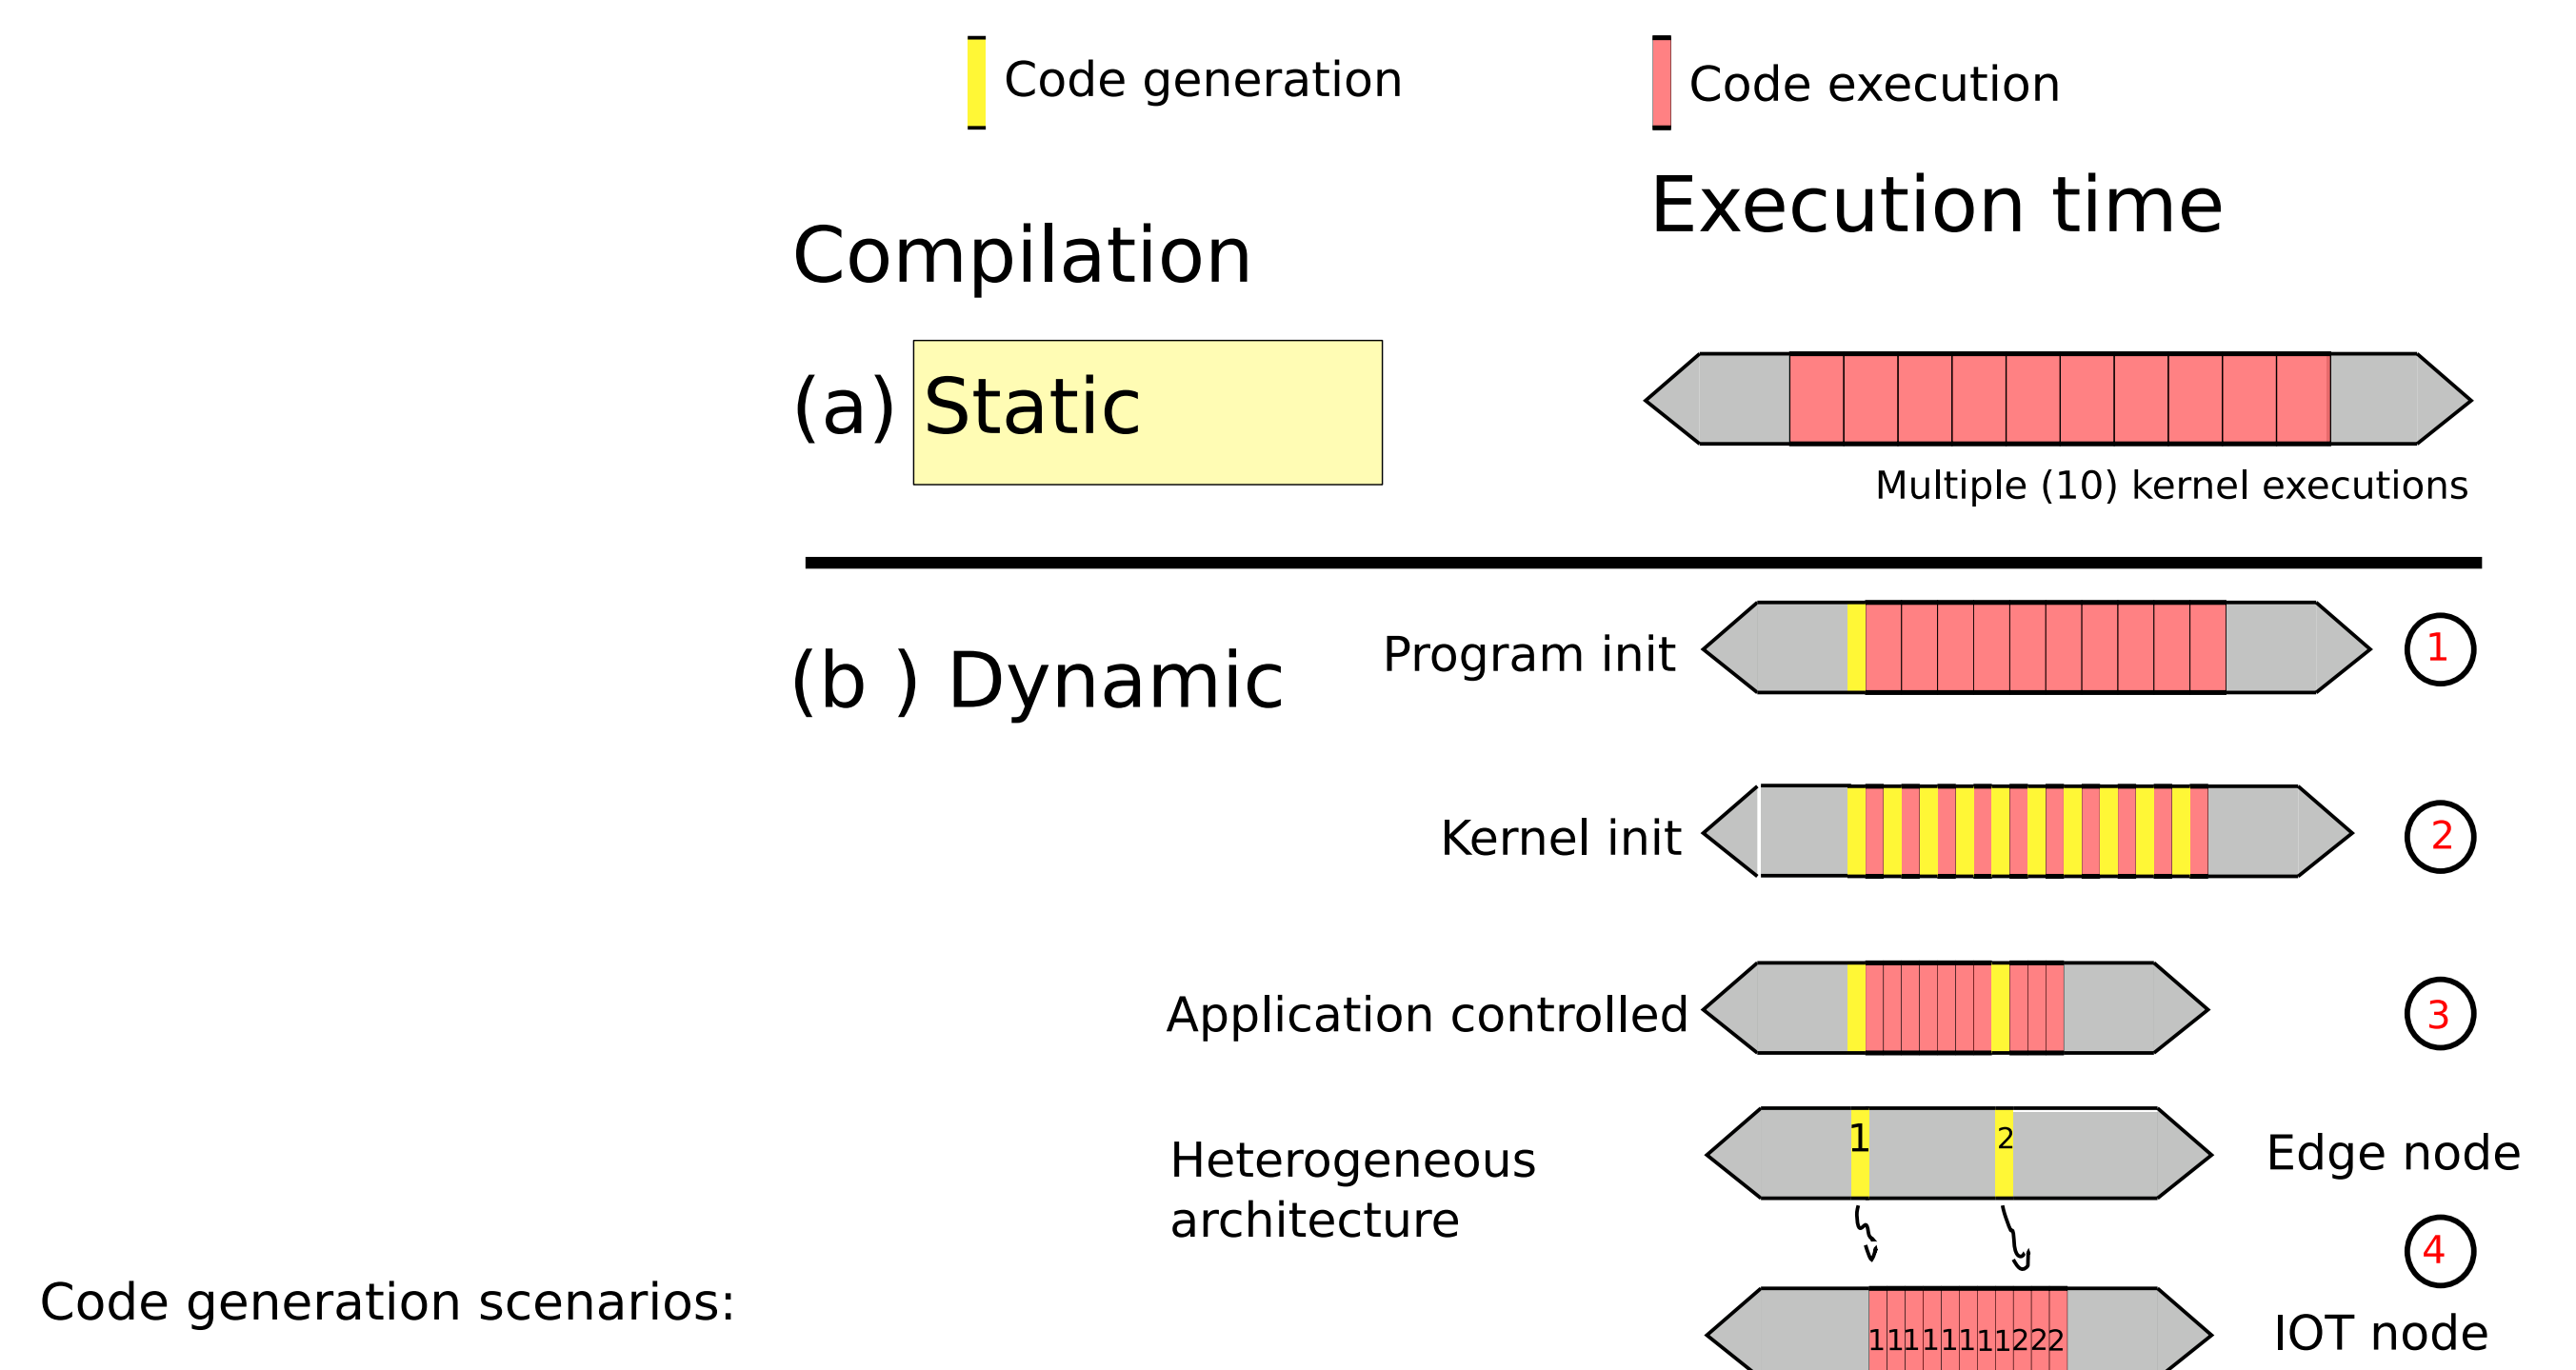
Code generation

Code execution

Execution time

Compilation

(a) Static

Multiple (10) kernel executions

(b ) Dynamic

Program init

1

Kernel init

2

Application controlled

3

Heterogeneous architecture

1

2

Edge node

4

Code generation scenarios:

1111111222

IOT node